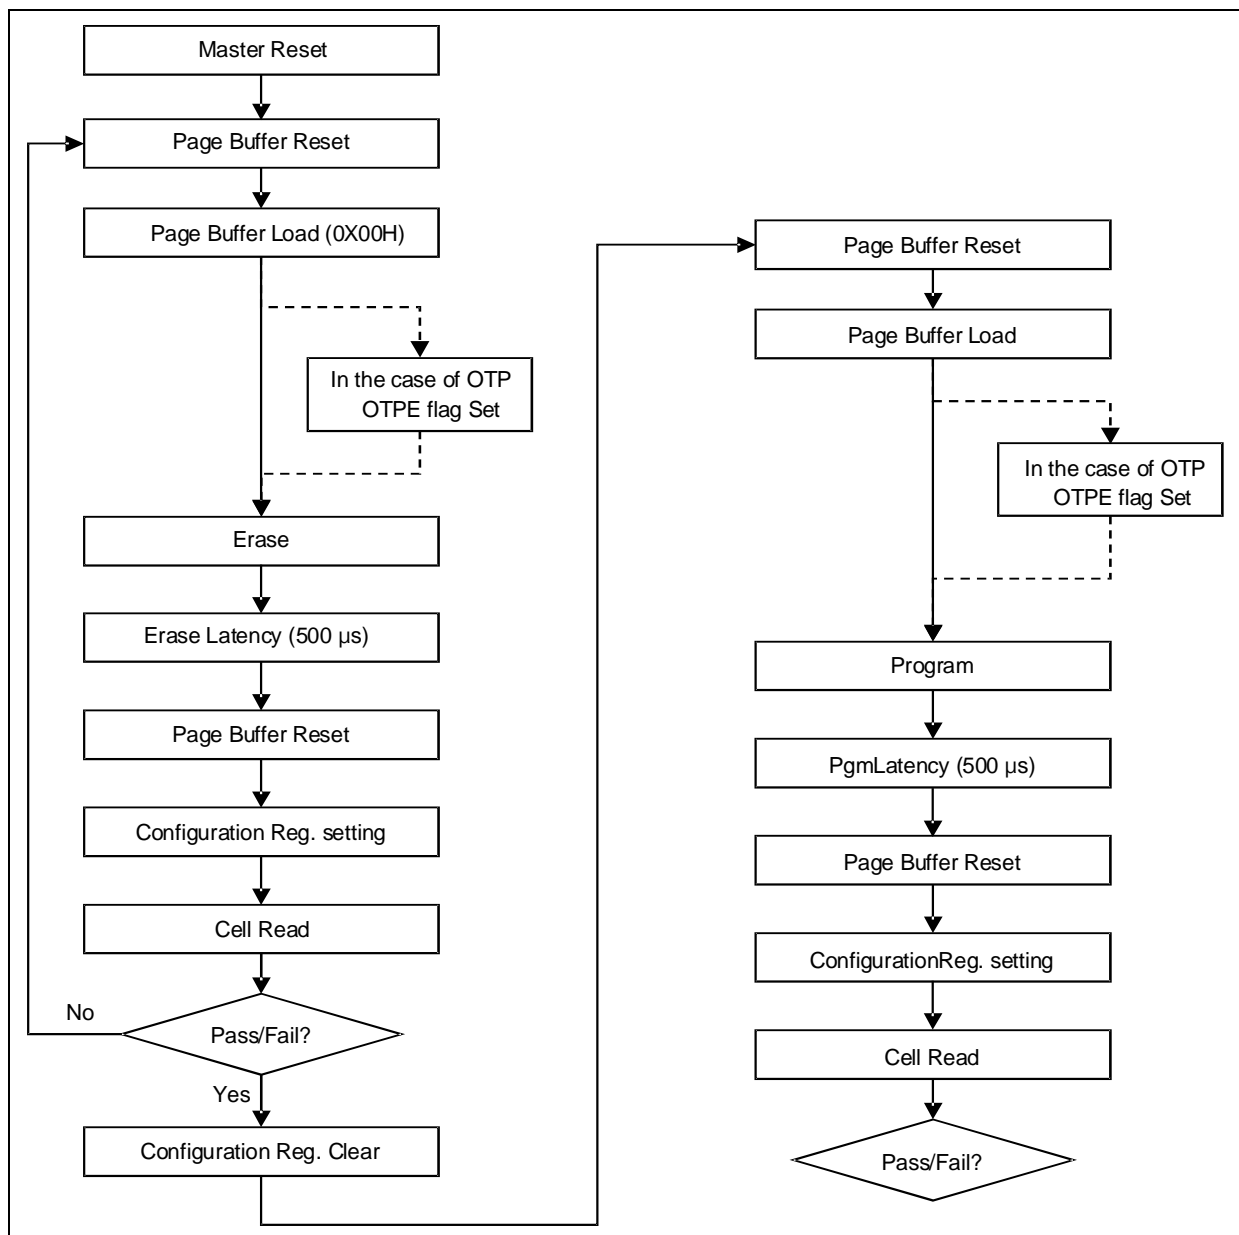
Master Reset

Page Buffer Reset

Page Buffer Load (0X00H)

In the case of OTP OTPE flag Set

Erase

Erase Latency (500 µs)

Page Buffer Reset

Configuration Reg. setting

Cell Read

No

Pass/Fail?

Yes

Configuration Reg. Clear

Page Buffer Reset

Page Buffer Load

In the case of OTP OTPE flag Set

Program

PgmLatency (500 µs)

Page Buffer Reset

ConfigurationReg. setting

Cell Read

Pass/Fail?